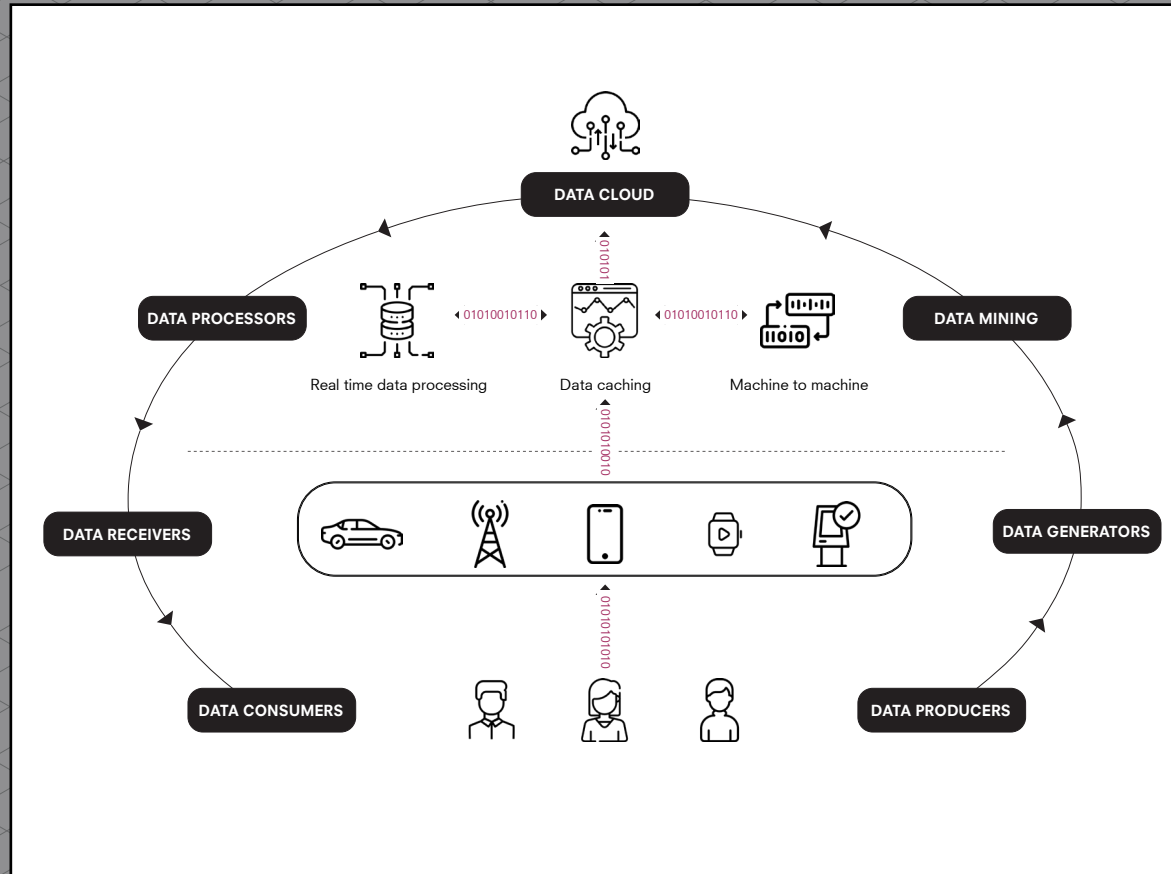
DATA CLOUD

DATA PROCESSORS

DATA MINING

010101

01010010110

01010010110

1010

Real time data processing

Data caching

Machine to machine

0101010010

DATA RECEIVERS

DATA GENERATORS

0101010101

DATA CONSUMERS

DATA PRODUCERS